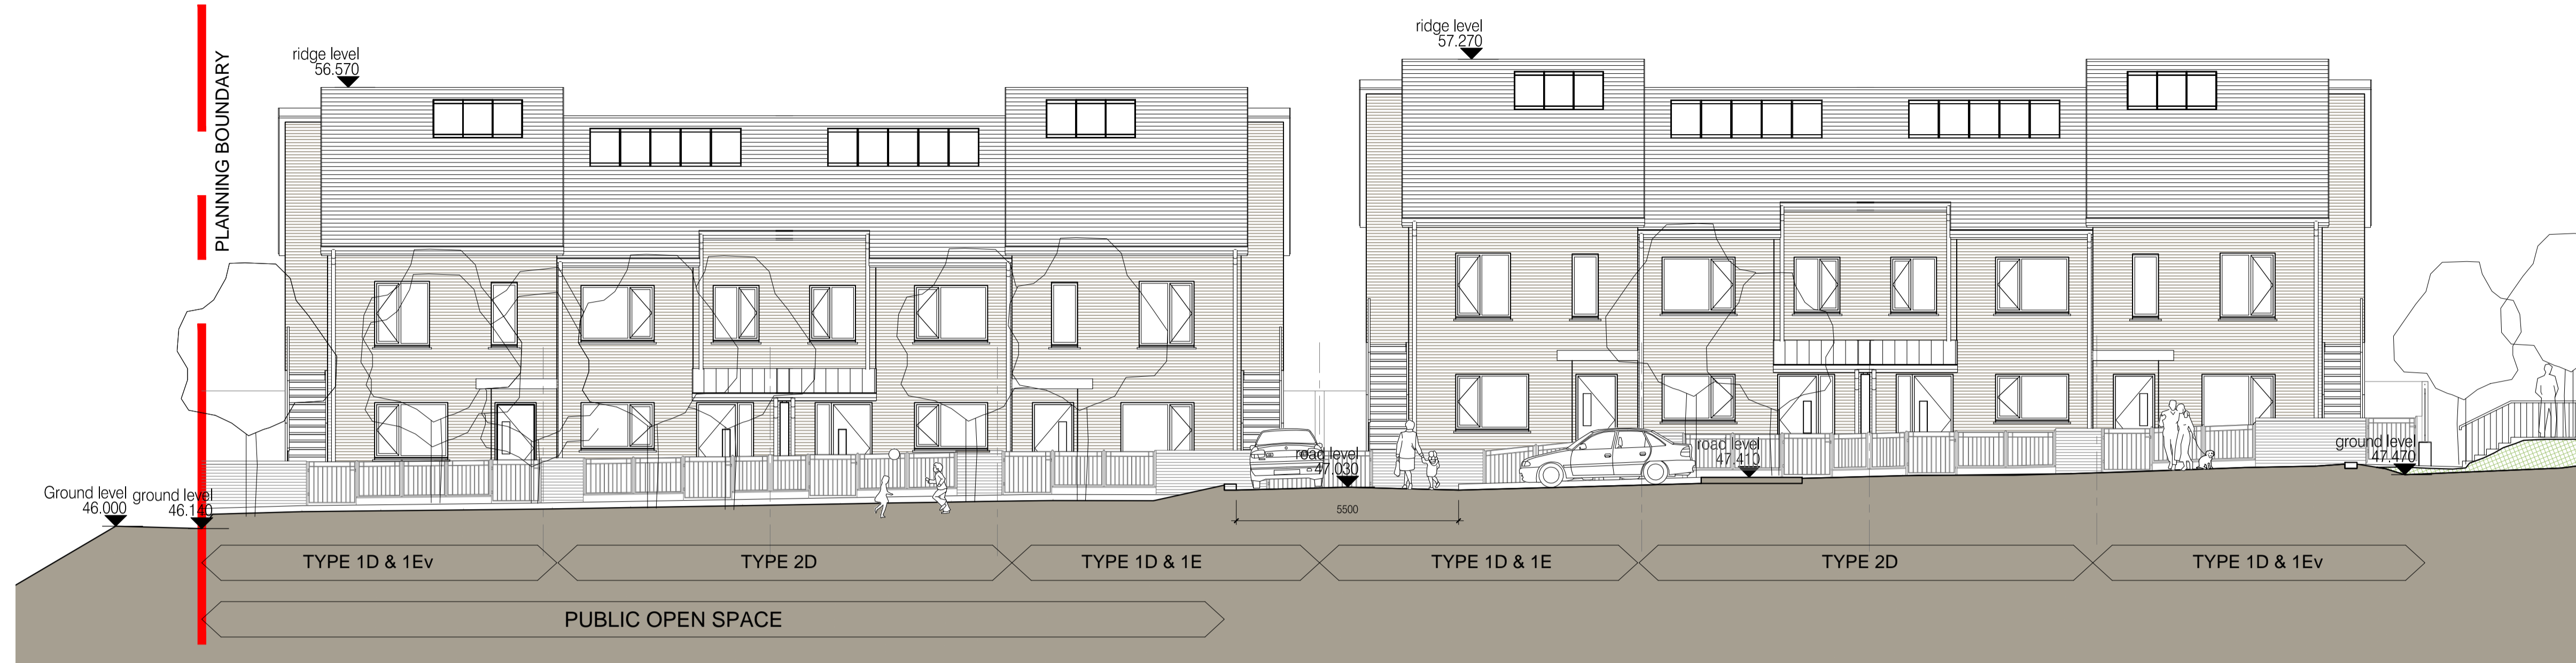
PLANNING BOUNDARY

ridge level
56.570

ridge level
57.270

Ground level
46.000

ground level
46.140

road level
47.030

road level
47.410

ground level
47.470

5500

TYPE 1D & 1Ev

TYPE 2D

TYPE 1D & 1E

TYPE 1D & 1E

TYPE 2D

TYPE 1D & 1Ev

PUBLIC OPEN SPACE